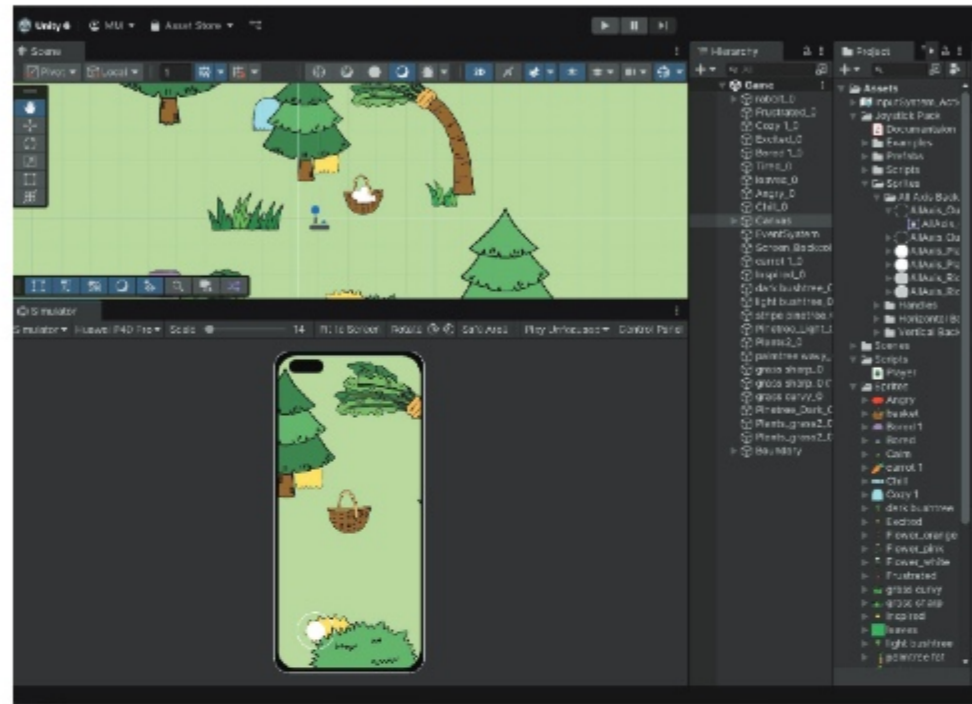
Unity 6   MM ▾   Asset Store ▾

Scene

Pivot ▾   Local ▾   1

Simulator

Simulator ▾   Huawei P40 Pro ▾   Scale   14   Fit to Screen   Rotate   Safe Area   Play Unfocused ▾   Control Panel

Hierarchy

Game
rabbit_0
Frustrated_2
Cozy 1_0
Excited_0
Bored 1_0
Tired_0
leaves_0
Angry_0
Chill_0
Canvas
EventSystem
Screen Backcol
carrot 1_0
Inspired_0
dark bushtree_0
light bushtree_0
stripe pinetree
Pinetree_Light_
Plants2_0
palmtree wavy_
grass sharp_0
grass sharp_0
grass curvy_0
Pinetree_Dark_0
Plants_grass2_0
Plants_grass2_0
Boundary

Project

Assets
InputSystem_Acti
Joystick Pack
Documentation
Examples
Prefabs
Scripts
Sprites
All Axis Back
AllAxis_Ou
AllAxis
AllAxis_Ou
AllAxis_Pu
AllAxis_Pu
AllAxis_Ro
AllAxis_Ro
Handles
Horizontal Bo
Vertical Back
Scenes
Scripts
Player
Sprites
Angry
basket
Bored 1
Bored
Calm
carrot 1
Chill
Cozy 1
dark bushtree
Excited
Flower_orange
Flower_pink
Flower_white
Frustrated
grass curvy
grass sharp
Inspired
leaves
light bushtree
palmtree fat